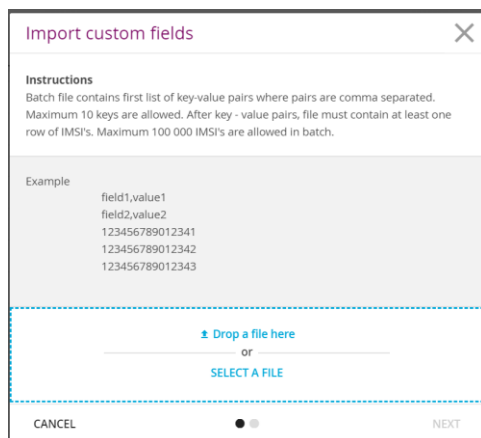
Import custom fields

Instructions
Batch file contains first list of key-value pairs where pairs are comma separated. Maximum 10 keys are allowed. After key - value pairs, file must contain at least one row of IMSI's. Maximum 100 000 IMSI's are allowed in batch.

Example
field1,value1
field2,value2
123456789012341
123456789012342
123456789012343

Drop a file here
or
SELECT A FILE

CANCEL
NEXT